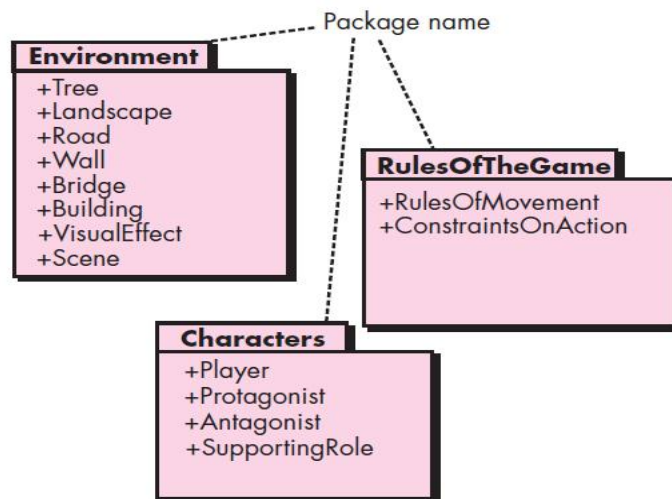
Package name

Environment
+Tree
+Landscape
+Road
+Wall
+Bridge
+Building
+VisualEffect
+Scene

RulesOfTheGame
+RulesOfMovement
+ConstraintsOnAction

Characters
+Player
+Protagonist
+Antagonist
+SupportingRole